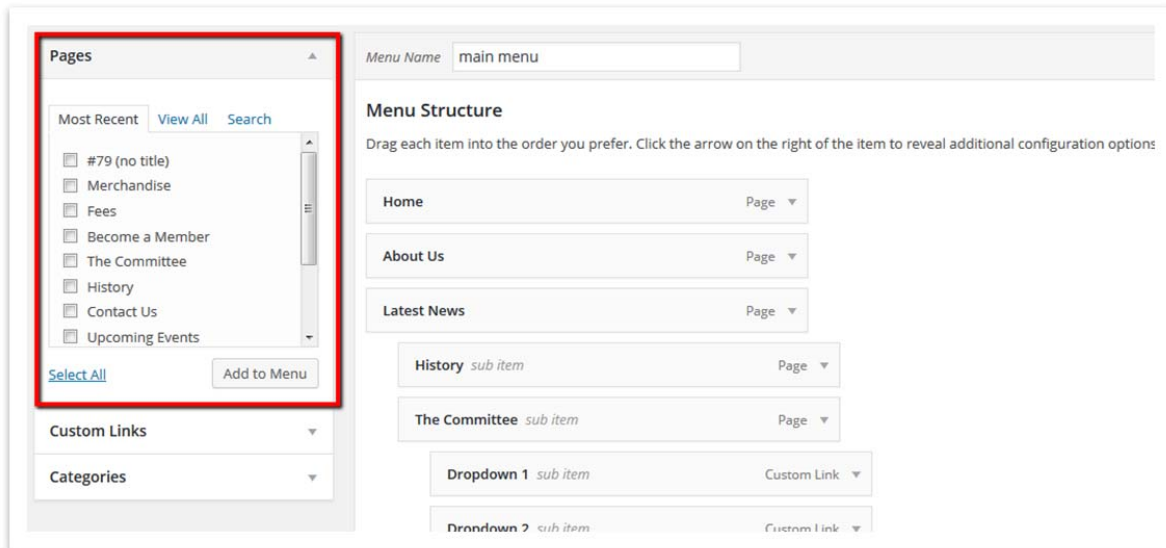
Pages

Most Recent View All Search

#79 (no title)
Merchandise
Fees
Become a Member
The Committee
History
Contact Us
Upcoming Events

Select All
Add to Menu

Custom Links

Categories

Menu Name main menu

Menu Structure

Drag each item into the order you prefer. Click the arrow on the right of the item to reveal additional configuration options

Home Page
About Us Page
Latest News Page
History sub item Page
The Committee sub item Page
Dropdown 1 sub item Custom Link
Dropdown 2 sub item Custom Link